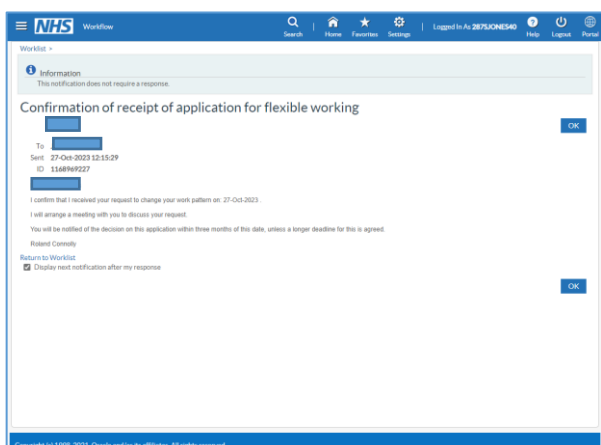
NHS Workflow

Search Home Favorites Settings Logged In As 2875JONES40 Help Logout Portal

Worklist >

Information
This notification does not require a response.

Confirmation of receipt of application for flexible working

OK

To
Sent 27-Oct-2023 12:15:29
ID 1168969227

I confirm that I received your request to change your work pattern on: 27-Oct-2023 .

I will arrange a meeting with you to discuss your request.

You will be notified of the decision on this application within three months of this date, unless a longer deadline for this is agreed.

Roland Connolly

Return to Worklist
Display next notification after my response

OK

Copyright (c) 1998, 2021, Oracle and/or its affiliates. All rights reserved.